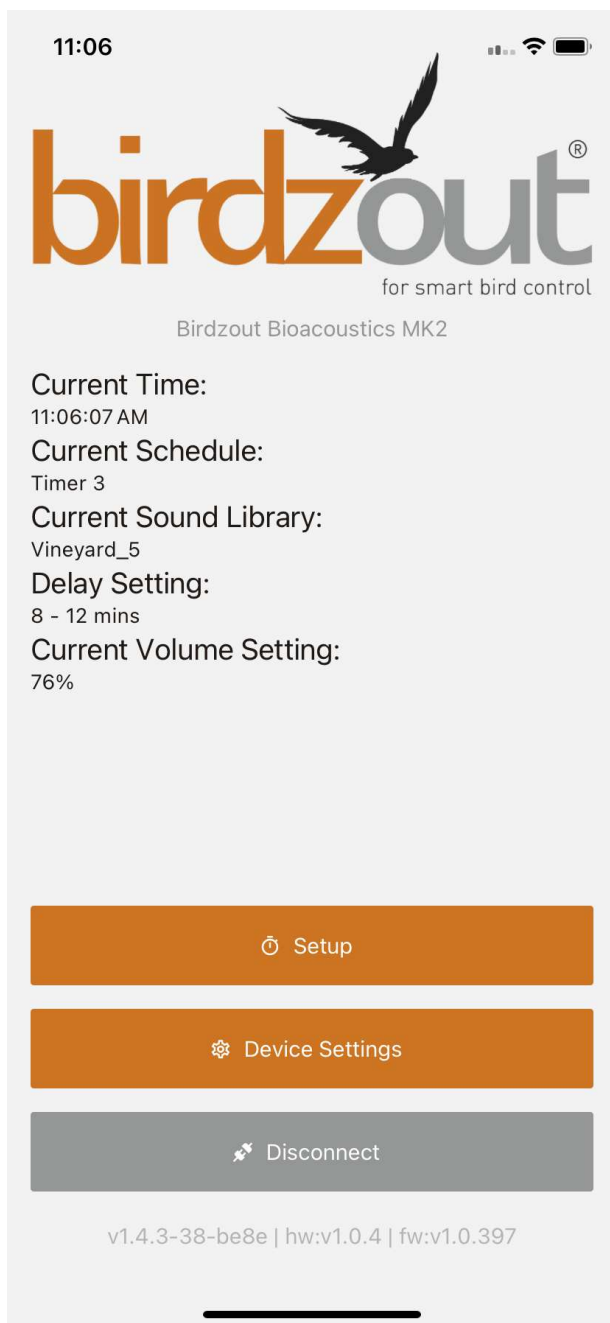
11:06

birdzout®
for smart bird control

Birdzout Bioacoustics MK2

Current Time:
11:06:07 AM
Current Schedule:
Timer 3
Current Sound Library:
Vineyard_5
Delay Setting:
8 - 12 mins
Current Volume Setting:
76%

Setup

Device Settings

Disconnect

v1.4.3-38-be8e | hw:v1.0.4 | fw:v1.0.397